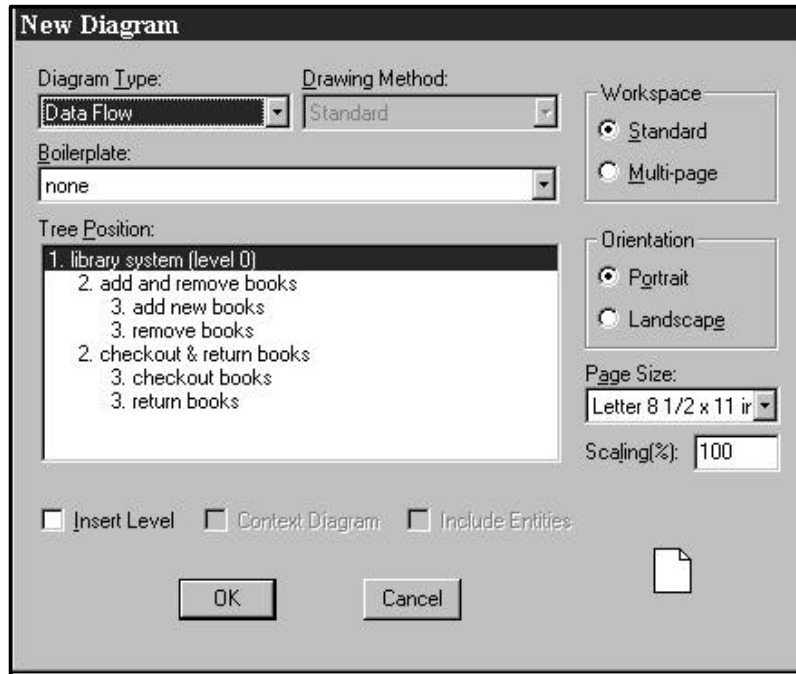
New Diagram

Diagram Type:
Data Flow

Drawing Method:
Standard

Workspace
Standard
Multi-page

Boilerplate:
none

Tree Position:
1. library system (level 0)
2. add and remove books
3. add new books
3. remove books
2. checkout & return books
3. checkout books
3. return books

Orientation
Portrait
Landscape

Page Size:
Letter 8 1/2 x 11 ir

Scaling(%): 100

Insert Level
Context Diagram
Include Entities

OK
Cancel